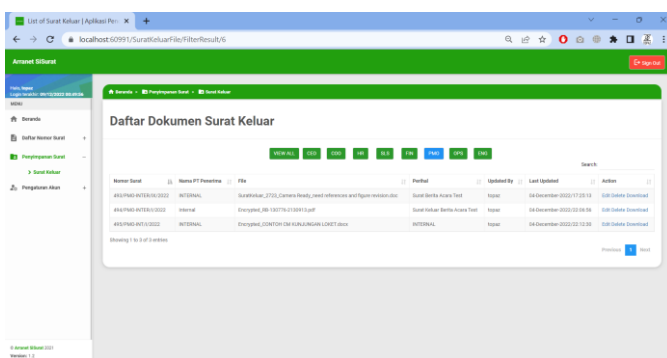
List of Surat Keluar | Aplikasi Pen ×

localhost:60991/SuratKeluarFile/FilterResult/6

Arranet SiSurat

Sign Out

Hello topaz
Login terakhir: 09/12/2022 08:49:06

MENU

Beranda

Daftar Nomor Surat

Penyimpanan Surat

> Surat Keluar

Pengaturan Akun

Beranda > Penyimpanan Surat > Surat Keluar

Daftar Dokumen Surat Keluar

VIEW ALL CEO COO HR BLS FIN PMO OPS ENG

Search:

| Nomor Surat | Nama PT Penerima | File | Perihal | Updated By | Last Updated | Action |
|---|---|---|---|---|---|---|
| 493/PMO-INTER/XI/2022 | INTERNAL | SuratKeluar_2723_Camera Ready_need references and figure revision.doc | Surat Berita Acara Test | topaz | 04-December-2022/17:25:13 | Edit Delete Download |
| 494/PMO-INTER/I/2022 | Internal | Encrypted_IBI-130776-2130913.pdf | Surat Keluar Berita Acara Test | topaz | 04-December-2022/23:59:56 | Edit Delete Download |
| 495/PMO-INTER/I/2022 | INTERNAL | Encrypted_CONTOH CM KUNJUNGAN LOKET.docx | INTERNAL | topaz | 04-December-2022/22:12:30 | Edit Delete Download |

Showing 1 to 3 of 3 entries

Previous 1 Next

© Arranet SiSurat 2021
Version: 1.2